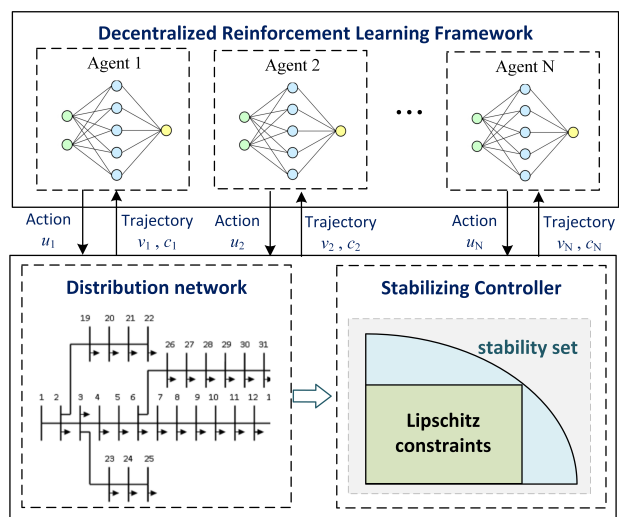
Decentralized Reinforcement Learning Framework

Agent 1

Agent 2

...

Agent N

Action $u_1$

Trajectory $v_1$ , $c_1$

Action $u_2$

Trajectory $v_2$ , $c_2$

Action $u_N$

Trajectory $v_N$ , $c_N$

Distribution network

19 20 21 22

26 27 28 29 30 31

1 2 3 4 5 6 7 8 9 10 11 12 1

23 24 25

Stabilizing Controller

stability set

Lipschitz constraints